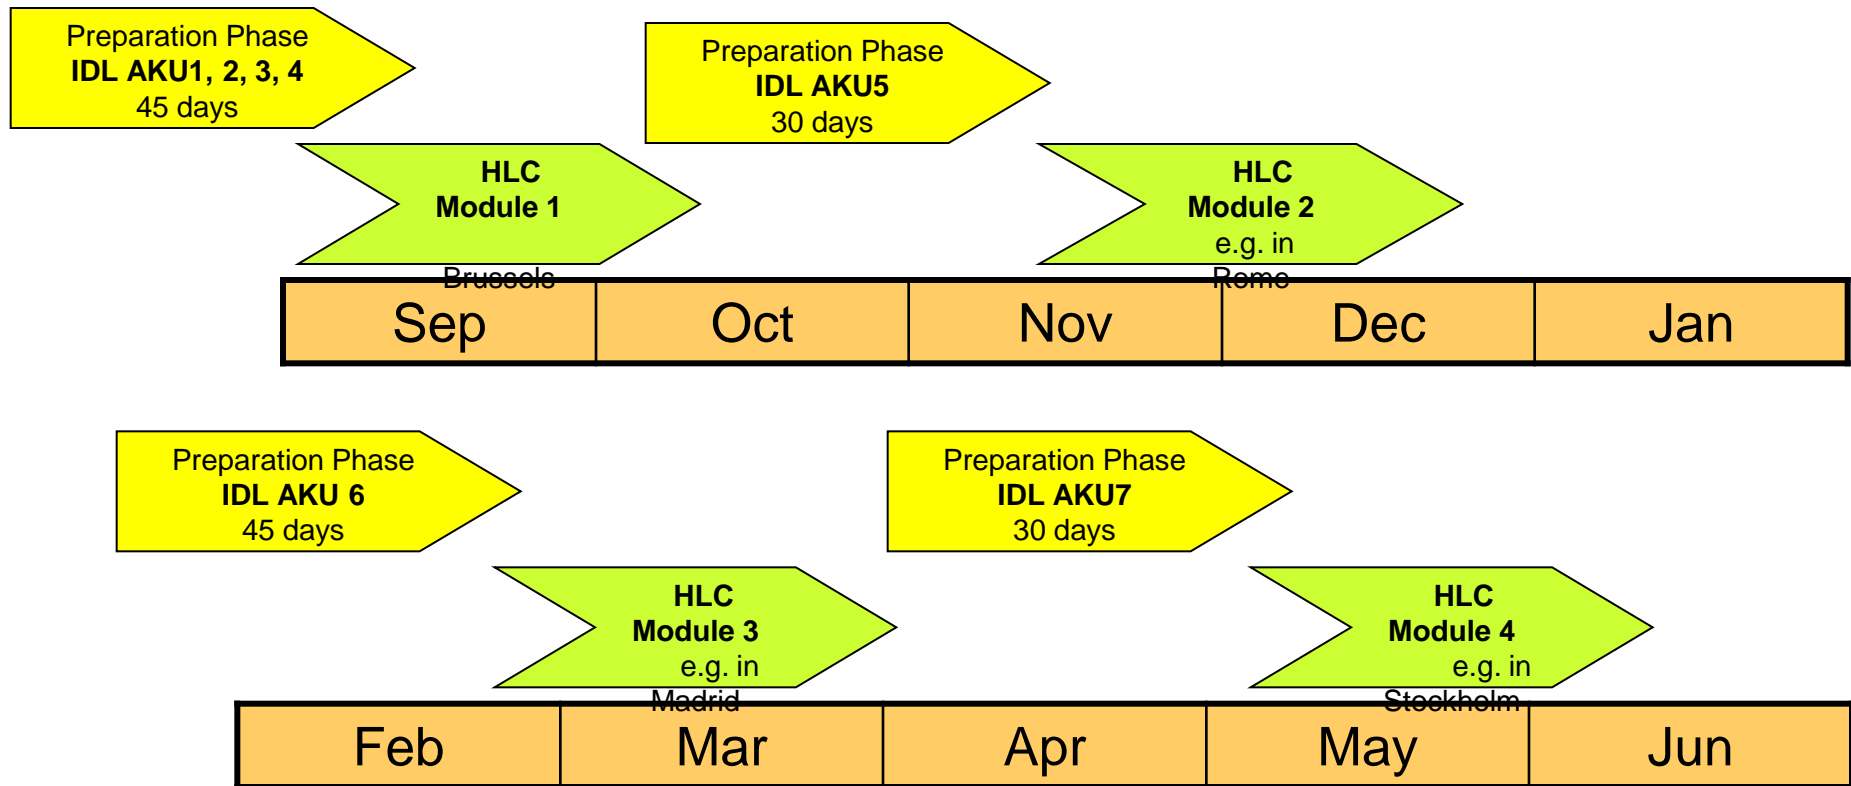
Preparation Phase
IDL AKU1, 2, 3, 4
45 days

Preparation Phase
IDL AKU5
30 days

HLC
Module 1
Brussels

HLC
Module 2
e.g. in
Rome

| Sep | Oct | Nov | Dec | Jan |
|---|---|---|---|---|

Preparation Phase
IDL AKU 6
45 days

Preparation Phase
IDL AKU7
30 days

HLC
Module 3
e.g. in
Madrid

HLC
Module 4
e.g. in
Stockholm

| Feb | Mar | Apr | May | Jun |
|---|---|---|---|---|